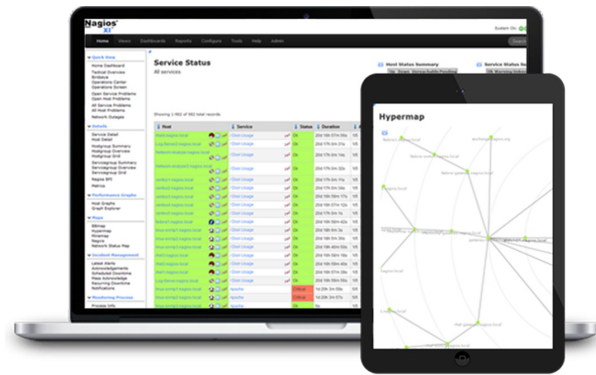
Nagios XI

Home Views Dashboards Reports Configure Tools Help Admin

System OK

Quick View
Home Dashboard
Tactical Overview
Birdseye
Operations Center
Operations Screen
Open Service Problems
Open Host Problems
All Service Problems
All Host Problems
Network Outages

Details
Service Detail
Host Detail
Hostgroup Summary
Hostgroup Overview
Hostgroup Grid
Servicegroup Summary
Servicegroup Overview
Servicegroup Grid
Nagios BPI
Metrics

Performance Graphs
Host Graphs
Graph Explorer

Maps
BBmap
Hypermap
Minemap
Nagios
Network Status Map

Incident Management
Latest Alerts
Acknowledgements
Scheduled Downtime
Mass Acknowledge
Recurring Downtime
Notifications

Monitoring Process
Process Info

Service Status
All services

Host Status Summary

Service Status Summary

Showing 1-962 of 962 total records

| Host | Service | Status | Duration |
|---|---|---|---|
| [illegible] | Client Usage | Ok | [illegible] |
| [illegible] | Client Usage | Ok | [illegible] |
| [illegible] | Client Usage | Ok | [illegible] |
| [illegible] | Client Usage | Ok | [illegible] |
| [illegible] | Client Usage | Ok | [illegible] |
| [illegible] | Client Usage | Ok | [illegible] |
| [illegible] | Client Usage | Ok | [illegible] |
| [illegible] | Apache | Critical | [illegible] |
| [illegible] | Apache | Critical | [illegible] |

Hypermap